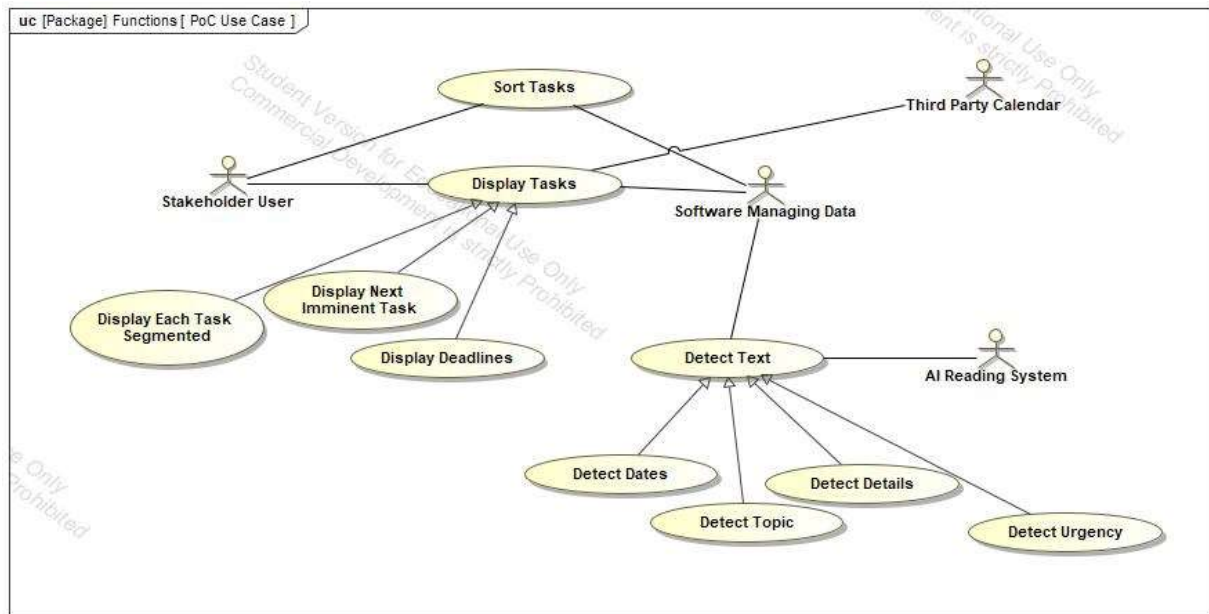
uc [Package] Functions [ PoC Use Case ]

Sort Tasks

Third Party Calendar

Stakeholder User

Display Tasks

Software Managing Data

Display Each Task Segmented

Display Next Imminent Task

Display Deadlines

Detect Text

AI Reading System

Detect Dates

Detect Details

Detect Topic

Detect Urgency

Student Version for Educational Use Only
Commercial Development is strictly Prohibited

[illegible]tional Use Only
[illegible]ent is strictly Prohibited

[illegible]e Only
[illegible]Prohibited